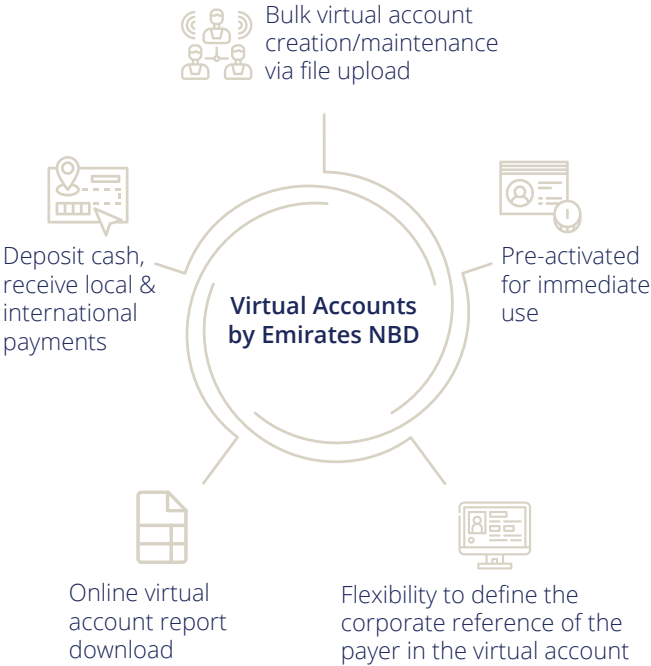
Bulk virtual account creation/maintenance via file upload

Deposit cash, receive local & international payments

Pre-activated for immediate use

Virtual Accounts by Emirates NBD

Online virtual account report download

Flexibility to define the corporate reference of the payer in the virtual account